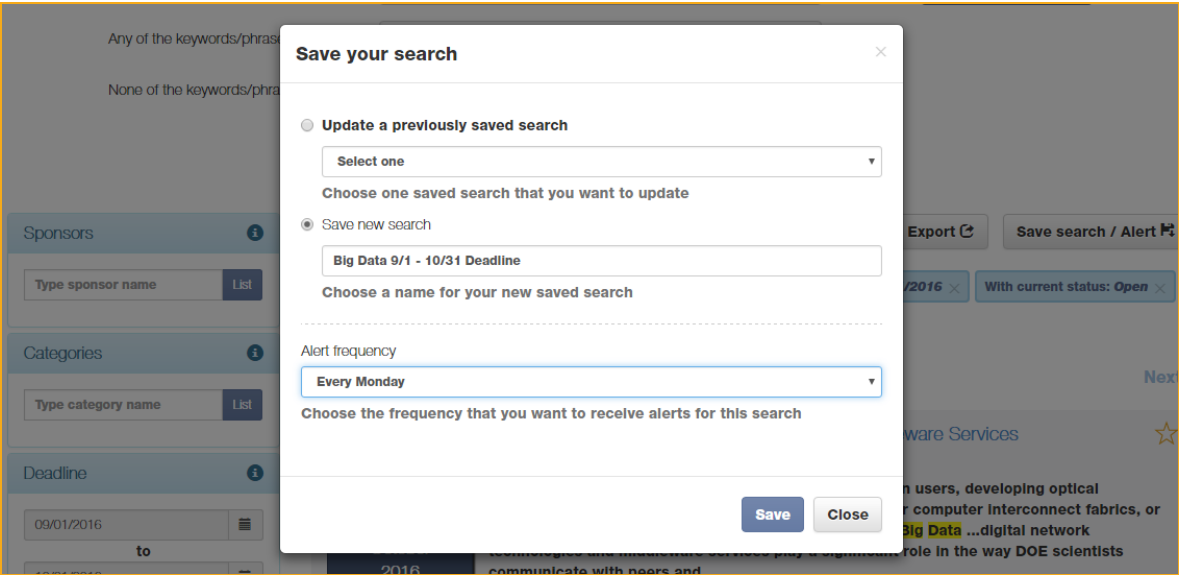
Any of the keywords/phrase

None of the keywords/phra

Sponsors

Type sponsor name List

Categories

Type category name List

Deadline

09/01/2016

to

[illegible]

Save your search

×

Update a previously saved search

Select one

Choose one saved search that you want to update

Save new search

Big Data 9/1 - 10/31 Deadline

Choose a name for your new saved search

Alert frequency

Every Monday

Choose the frequency that you want to receive alerts for this search

Save Close

Export

Save search / Alert

/2016 ×

With current status: Open ×

Next

ware Services

n users, developing optical

r computer interconnect fabrics, or

Big Data ...digital network

technologies and middleware services play a significant role in the way DOE scientists communicate with peers and

2016